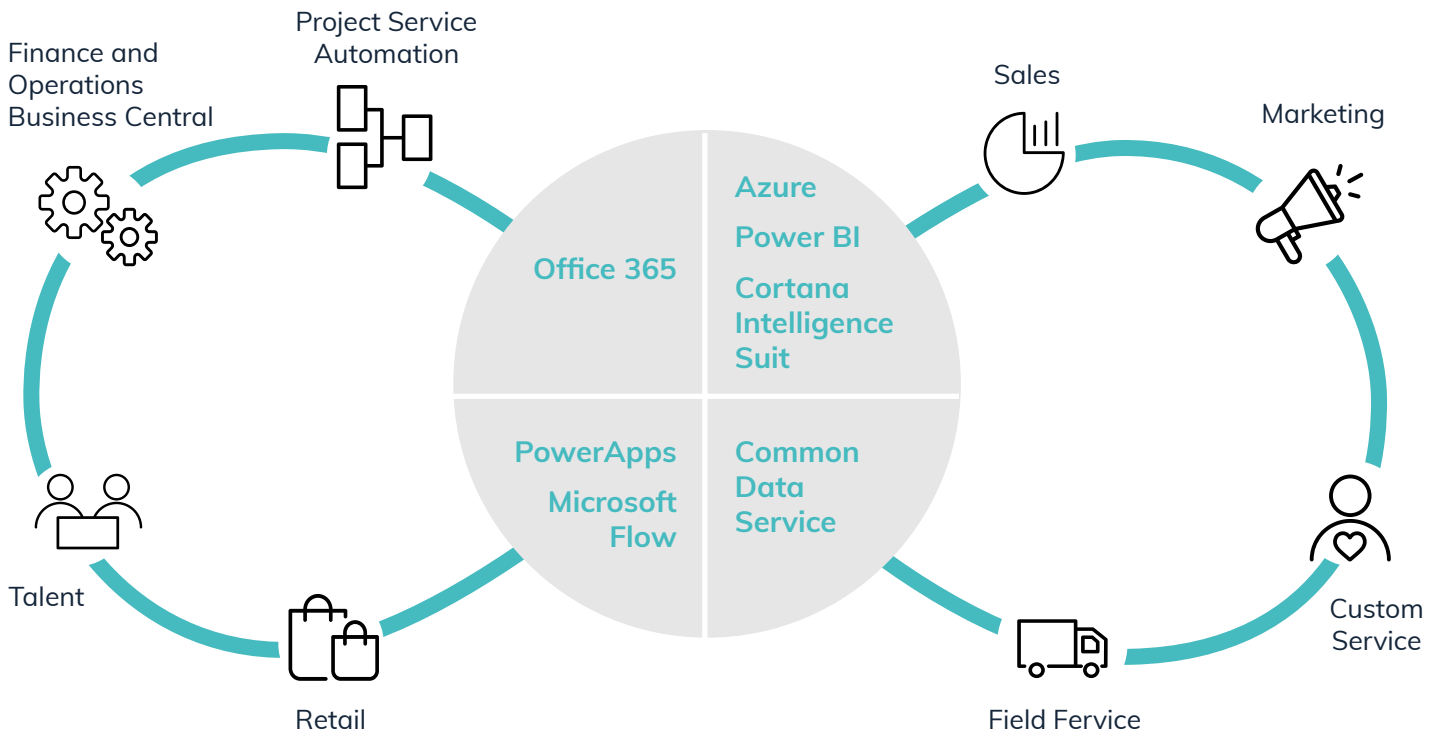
Finance and Operations Business Central

Project Service Automation

Sales

Marketing

Office 365

Azure

Power BI

Cortana Intelligence Suit

PowerApps

Microsoft Flow

Common Data Service

Talent

Custom Service

Retail

Field Fervice